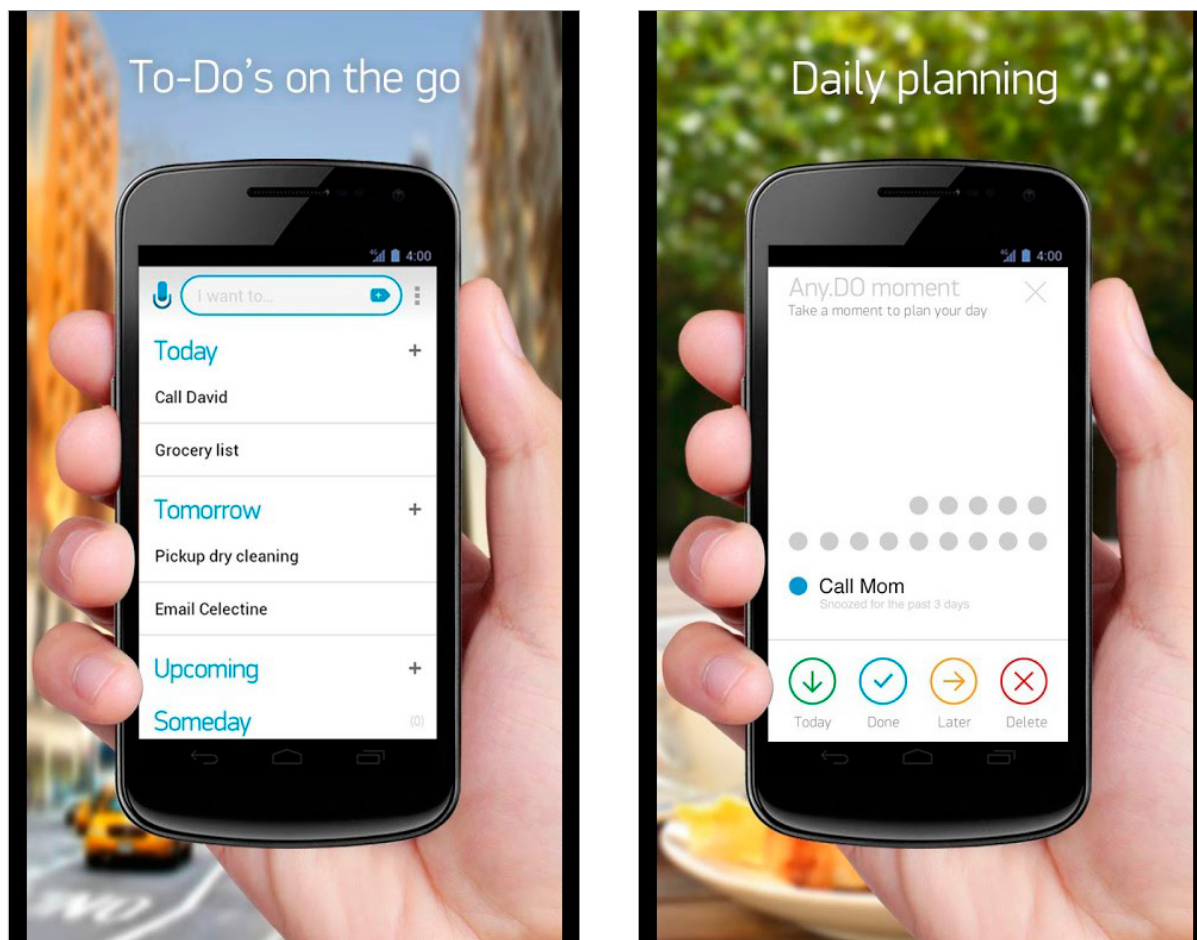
To-Do's on the go

4:00

I want to...

Today +

Call David

Grocery list

Tomorrow +

Pickup dry cleaning

Email Celectine

Upcoming +

Someday (0)

Daily planning

4:00

Any.DO moment

Take a moment to plan your day

Call Mom

Snoozed for the past 3 days

Today Done Later Delete